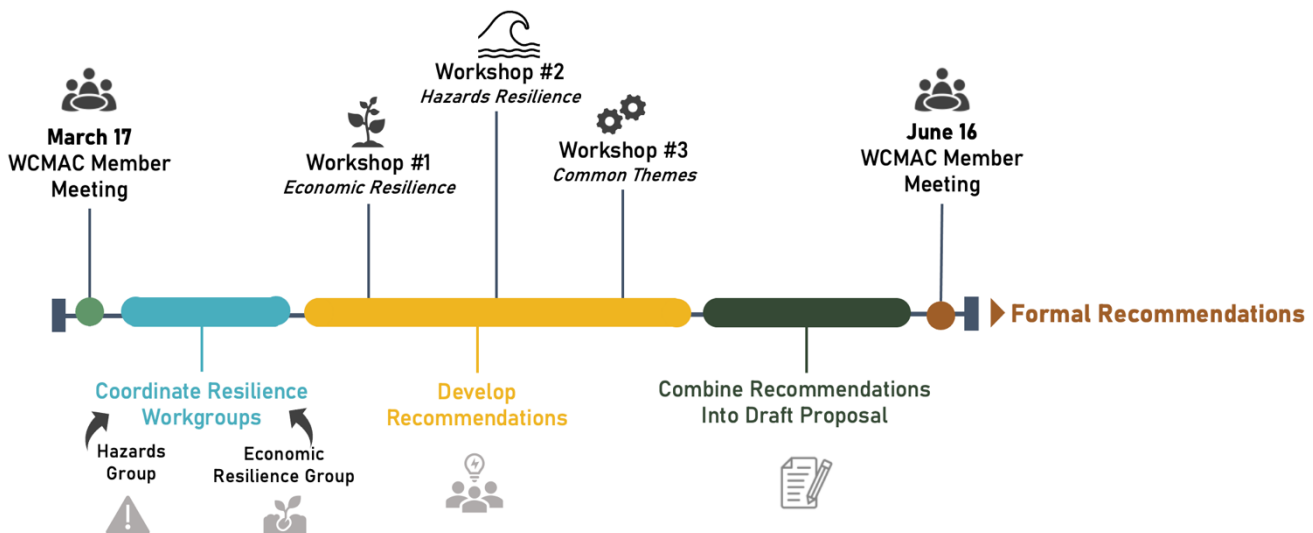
Workshop #2
Hazards Resilience

March 17
WCMAC Member Meeting

Workshop #1
Economic Resilience

Workshop #3
Common Themes

June 16
WCMAC Member Meeting

Formal Recommendations

Coordinate Resilience Workgroups

Hazards Group

Economic Resilience Group

Develop Recommendations

Combine Recommendations Into Draft Proposal